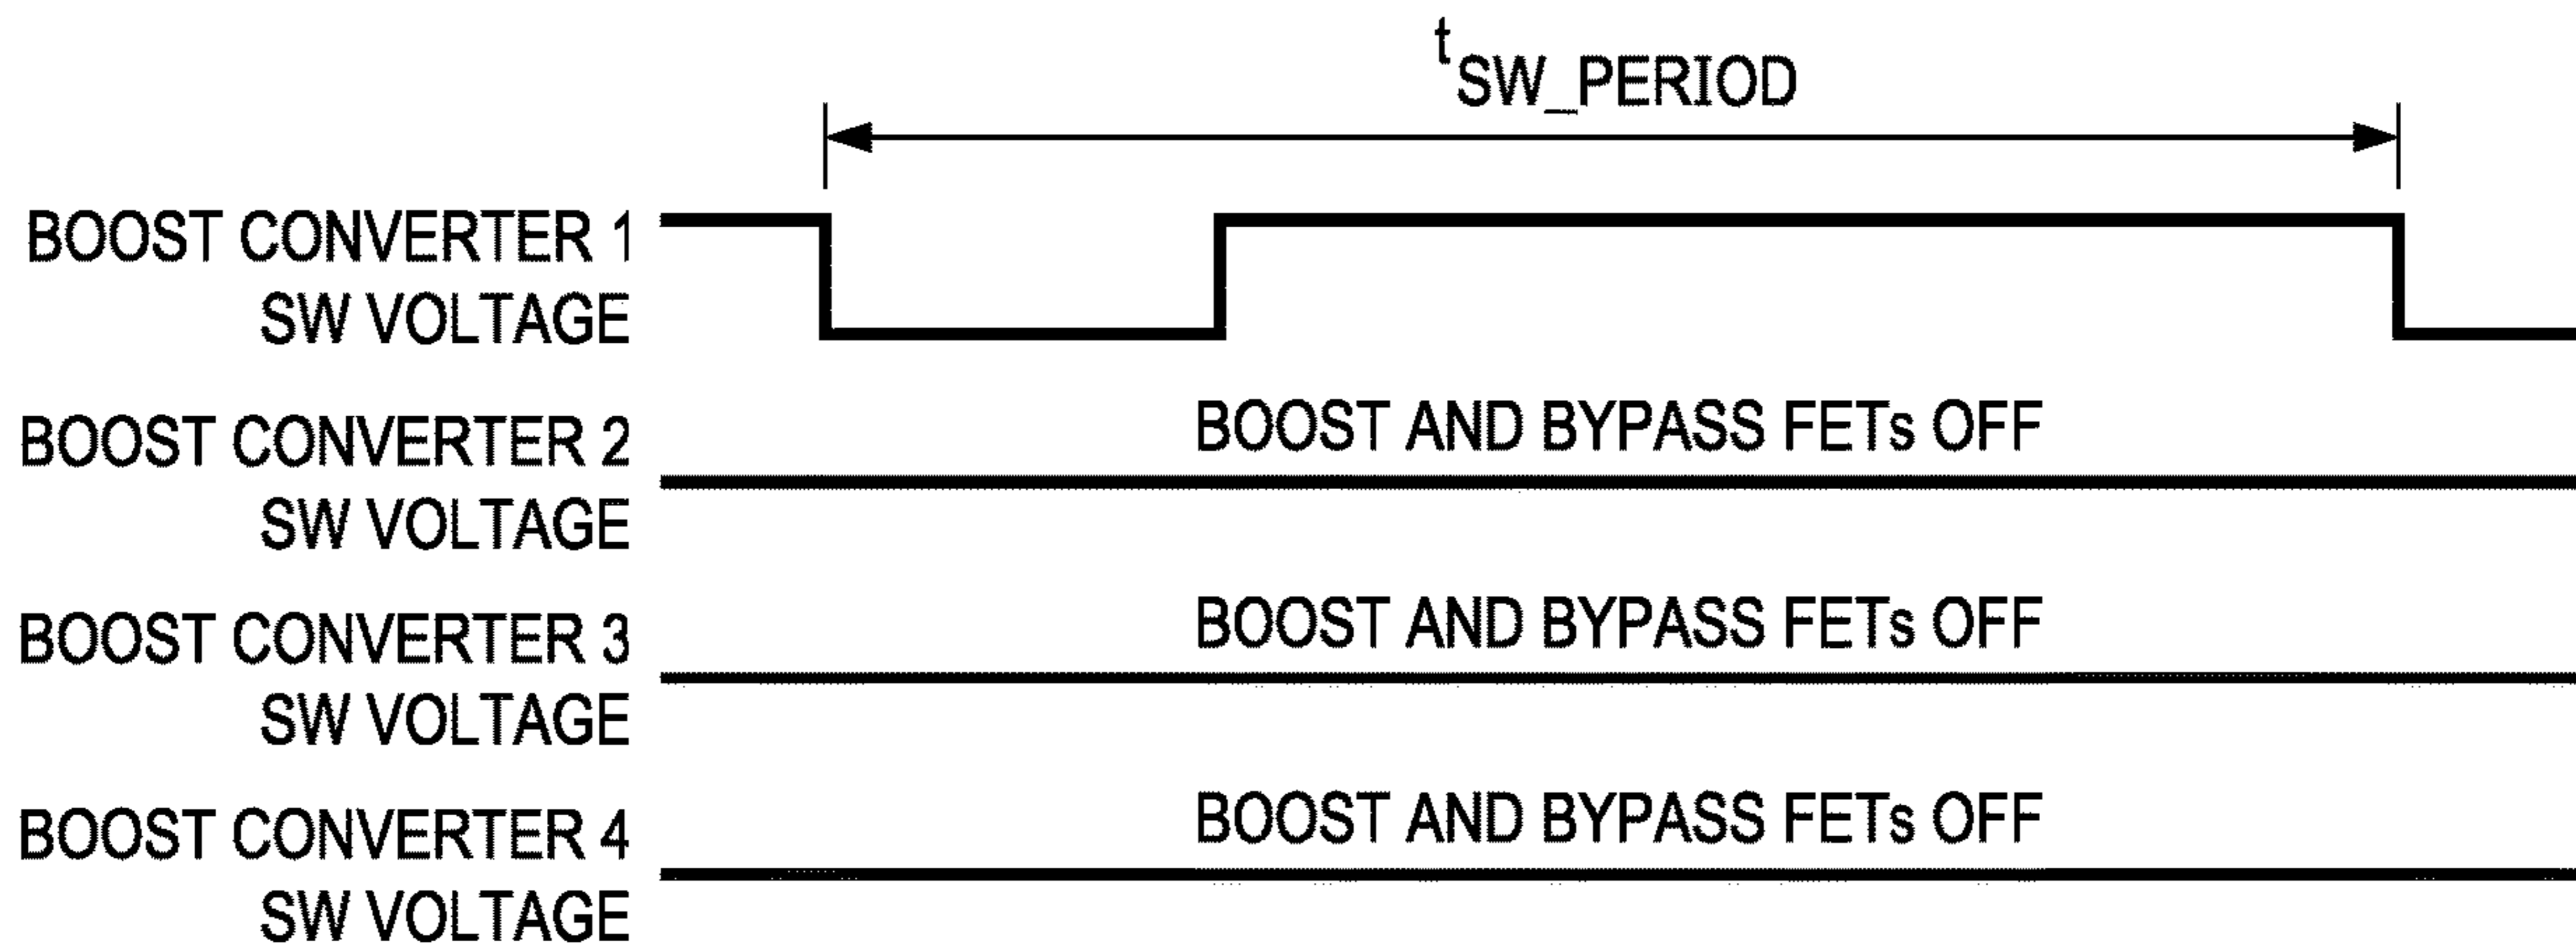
$t_{SW\_PERIOD}$

BOOST CONVERTER 1 SW VOLTAGE

BOOST CONVERTER 2 SW VOLTAGE

BOOST AND BYPASS FETs OFF

BOOST CONVERTER 3 SW VOLTAGE

BOOST AND BYPASS FETs OFF

BOOST CONVERTER 4 SW VOLTAGE

BOOST AND BYPASS FETs OFF